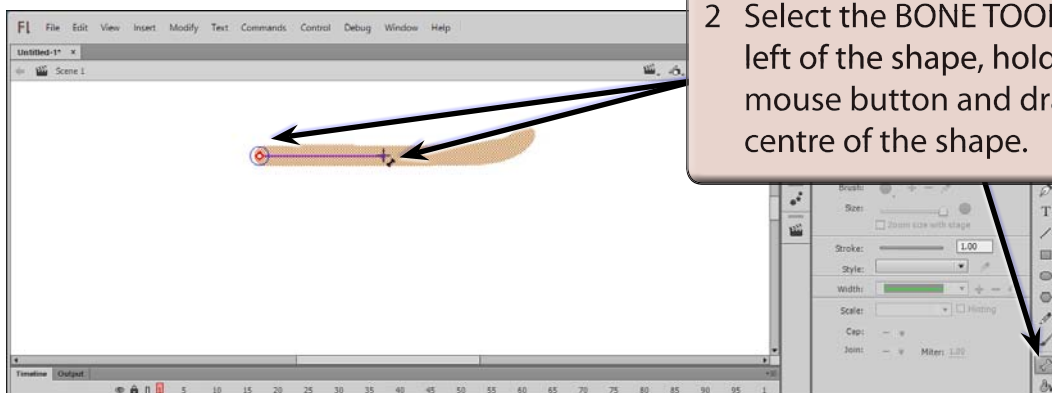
Fl File Edit View Insert Modify Text Commands Control Debug Window Help

Untitled-1* ×

Scene 1

2 Select the BONE TOO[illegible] left of the shape, hol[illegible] mouse button and dr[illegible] centre of the shape.

Brush:

Size:

Zoom size with stage

Stroke: 1.00

Style:

Width:

Scale: Hinting

Cap:

Join: Miter: 3.00

Timeline Output

1 5 10 15 20 25 30 35 40 45 50 55 60 65 70 75 80 85 90 95 1